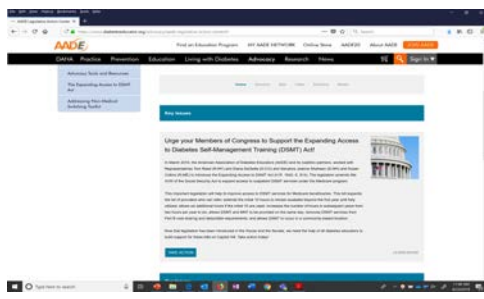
AADE

Find an Education Program | MY AADE NETWORK | Online Store | AADE20 | About AADE

DANA | Practice | Prevention | Education | Living with Diabetes | Advocacy | Research | News | Sign In

Advocacy Tools and Resources

The Expanding Access to DSMT Act

Addressing Non-Medical Switching Toolkit

Key Issues

Urge your Members of Congress to Support the Expanding Access to Diabetes Self-Management Training (DSMT) Act!

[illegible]

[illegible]

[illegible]

TAKE ACTION

Type here to search